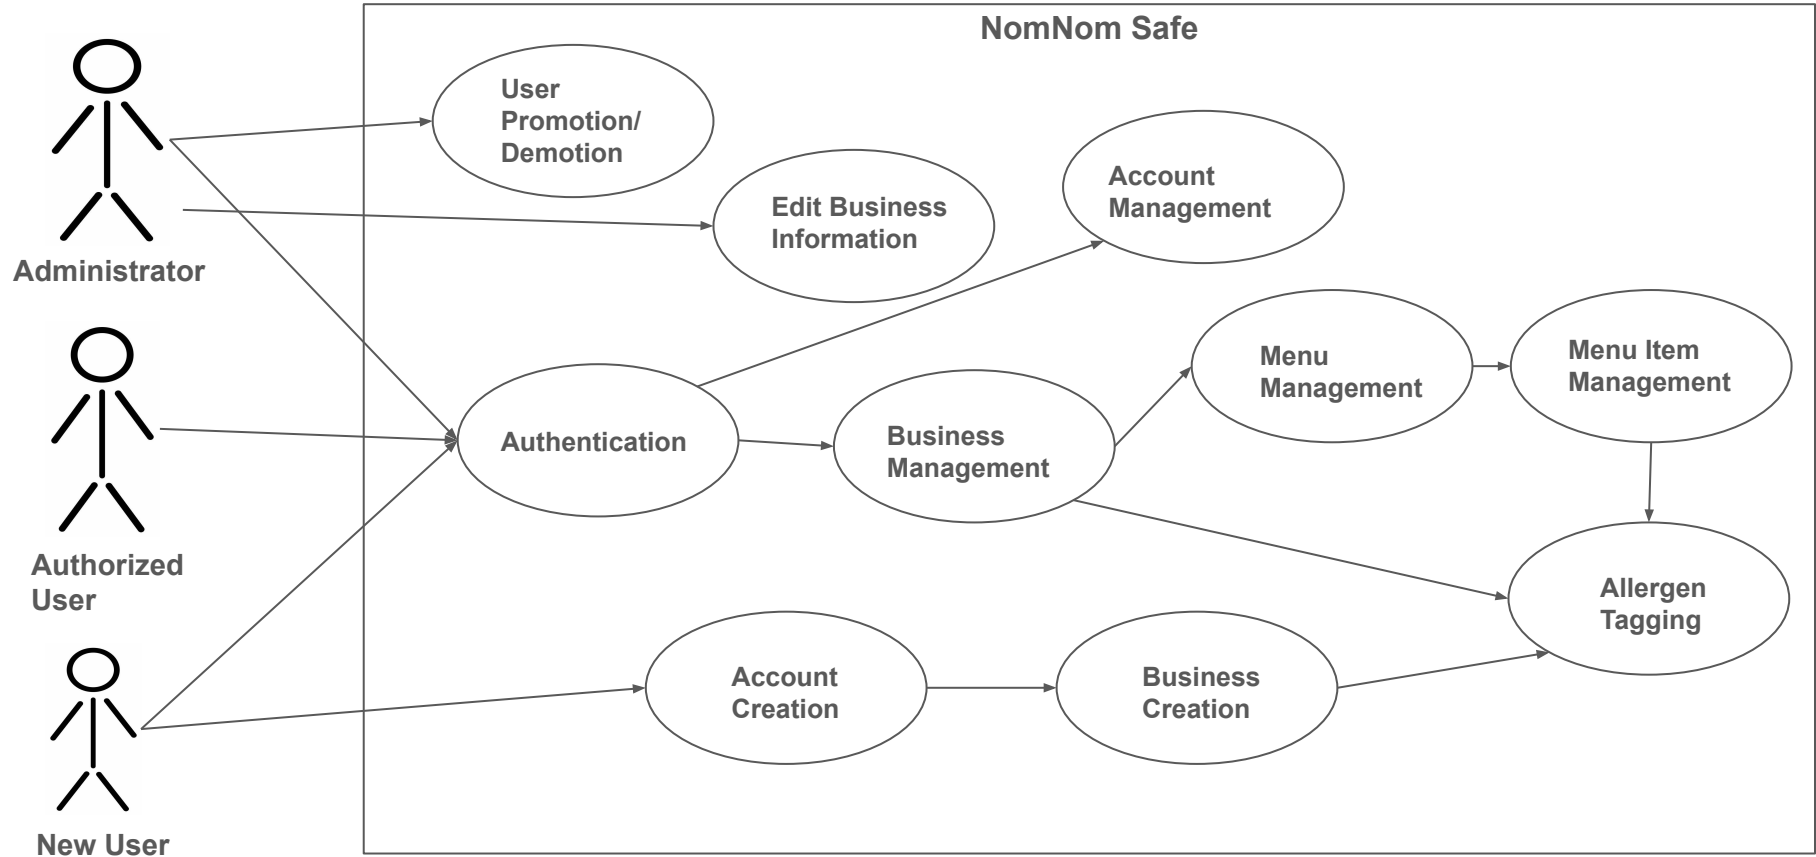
NomNom Safe

Administrator

Authorized User

New User

User Promotion/ Demotion

Edit Business Information

Account Management

Authentication

Business Management

Menu Management

Menu Item Management

Allergen Tagging

Account Creation

Business Creation